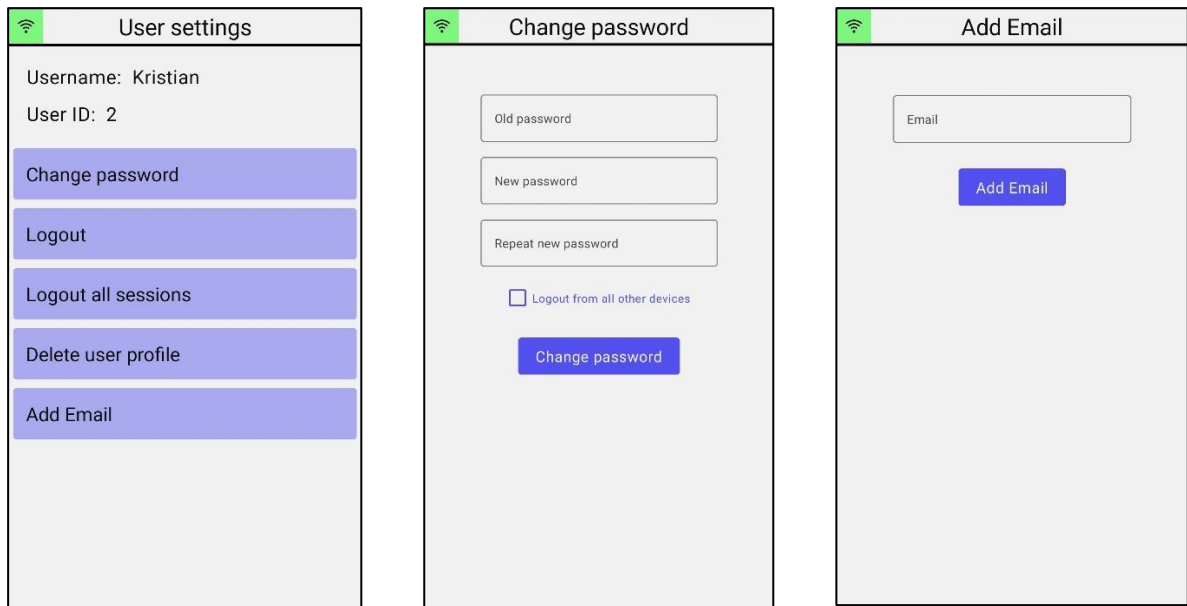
User settings

Username: Kristian

User ID: 2

Change password

Logout

Logout all sessions

Delete user profile

Add Email

Change password

Old password

New password

Repeat new password

Logout from all other devices

Change password

Add Email

Email

Add Email